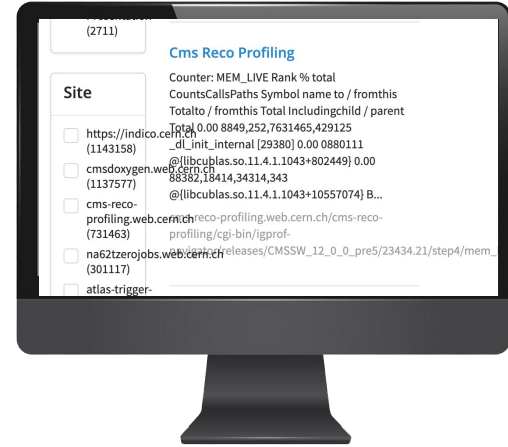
(2711)

Site

https://indico.cern.ch (1143158)

cmsdoxygen.web.cern.ch (1137577)

cms-reco-profiling.web.cern.ch (731463)

na62tzerojobs.web.cern.ch (301117)

atlas-trigger-

Cms Reco Profiling

Counter: MEM_LIVE Rank % total CountsCallsPaths Symbol name to / fromthis Totalto / fromthis Total Includingchild / parent Total 0.00 8849,252,7631465,429125 _dl_init_internal [29380] 0.00 0880111 @{libcublas.so.11.4.1.1043+802449} 0.00 88382,18414,34314,343 @{libcublas.so.11.4.1.1043+10557074} B...

cms-reco-profiling.web.cern.ch/cms-reco-profiling/cgi-bin/igprof-navigator/releases/CMSSW_12_0_0_pre5/23434.21/step4/mem_